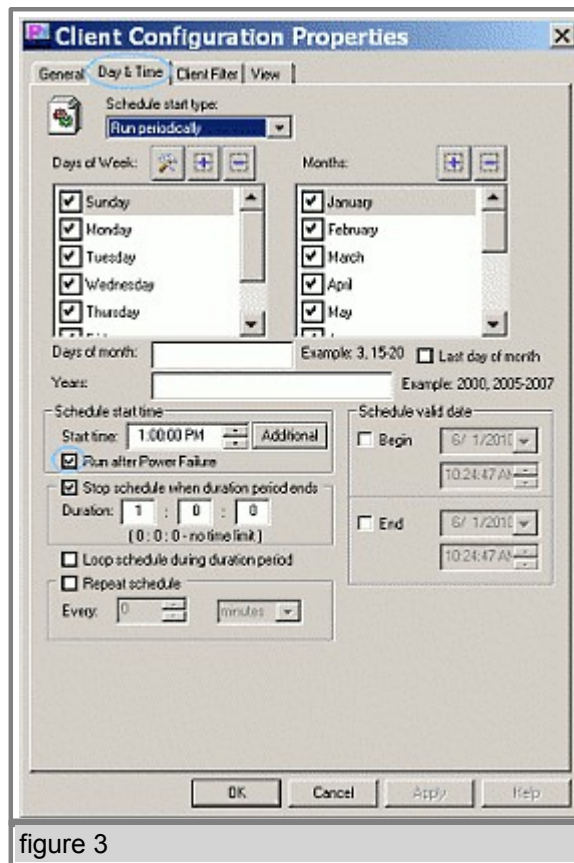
Client Configuration Properties

General | Day & Time | Client Filter | View

Schedule start type:
Run periodically

Days of Week:
Sunday
Monday
Tuesday
Wednesday
Thursday

Months:
January
February
March
April
May

Days of month:
Example: 3, 15-20
Last day of month

Years:
Example: 2000, 2005-2007

Schedule start time
Start time: 1:00:00 PM
Additional
Run after Power Failure

Stop schedule when duration period ends
Duration: 1 : 0 : 0
( 0 : 0 : 0 - no time limit )

Loop schedule during duration period

Repeat schedule
Every: 0 minutes

Schedule valid date
Begin 6/ 1/201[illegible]
10:24:47 A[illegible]
End 6/ 1/201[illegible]
10:24:47 A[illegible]

OK Cancel Apply Help

figure 3